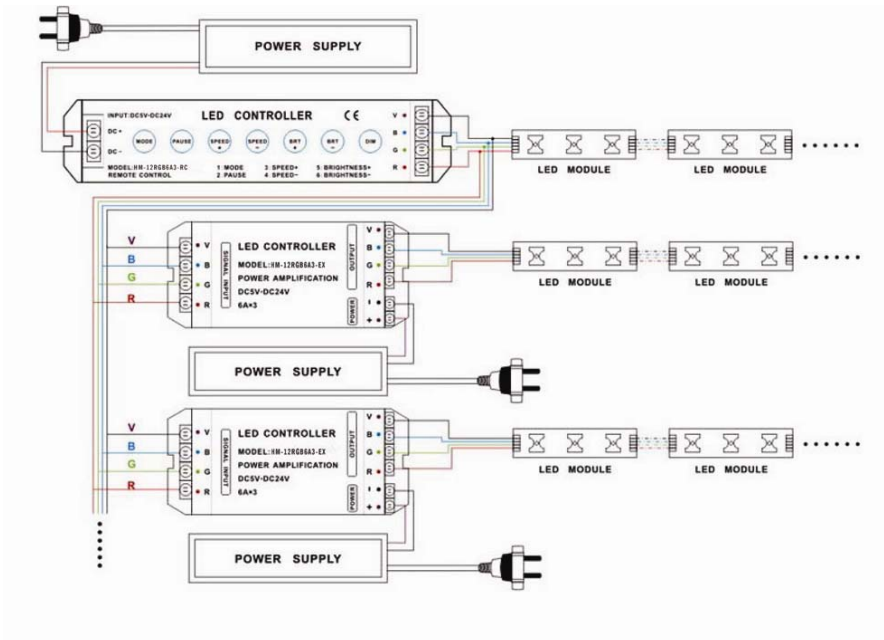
POWER SUPPLY

INPUT:DC5V-DC24V
LED CONTROLLER
CE
DC+
DC-
MODE
PAUSE
SPEED +
SPEED -
BRT +
BRT -
DIM
MODEL:HM-12RGB6A3-RC
REMOTE CONTROL
1 MODE
2 PAUSE
3 SPEED+
4 SPEED-
5 BRIGHTNESS+
6 BRIGHTNESS-
V
B
G
R

LED MODULE
LED MODULE
......

V
B
G
R
SIGNAL INPUT
V
B
G
R
LED CONTROLLER
MODEL:HM-12RGB6A3-EX
POWER AMPLIFICATION
DC5V-DC24V
6A×3
OUTPUT
V
B
G
R
POWER
-
+

LED MODULE
LED MODULE
......

POWER SUPPLY

V
B
G
R
SIGNAL INPUT
V
B
G
R
LED CONTROLLER
MODEL:HM-12RGB6A3-EX
POWER AMPLIFICATION
DC5V-DC24V
6A×3
OUTPUT
V
B
G
R
POWER
-
+

LED MODULE
LED MODULE
......

......

POWER SUPPLY